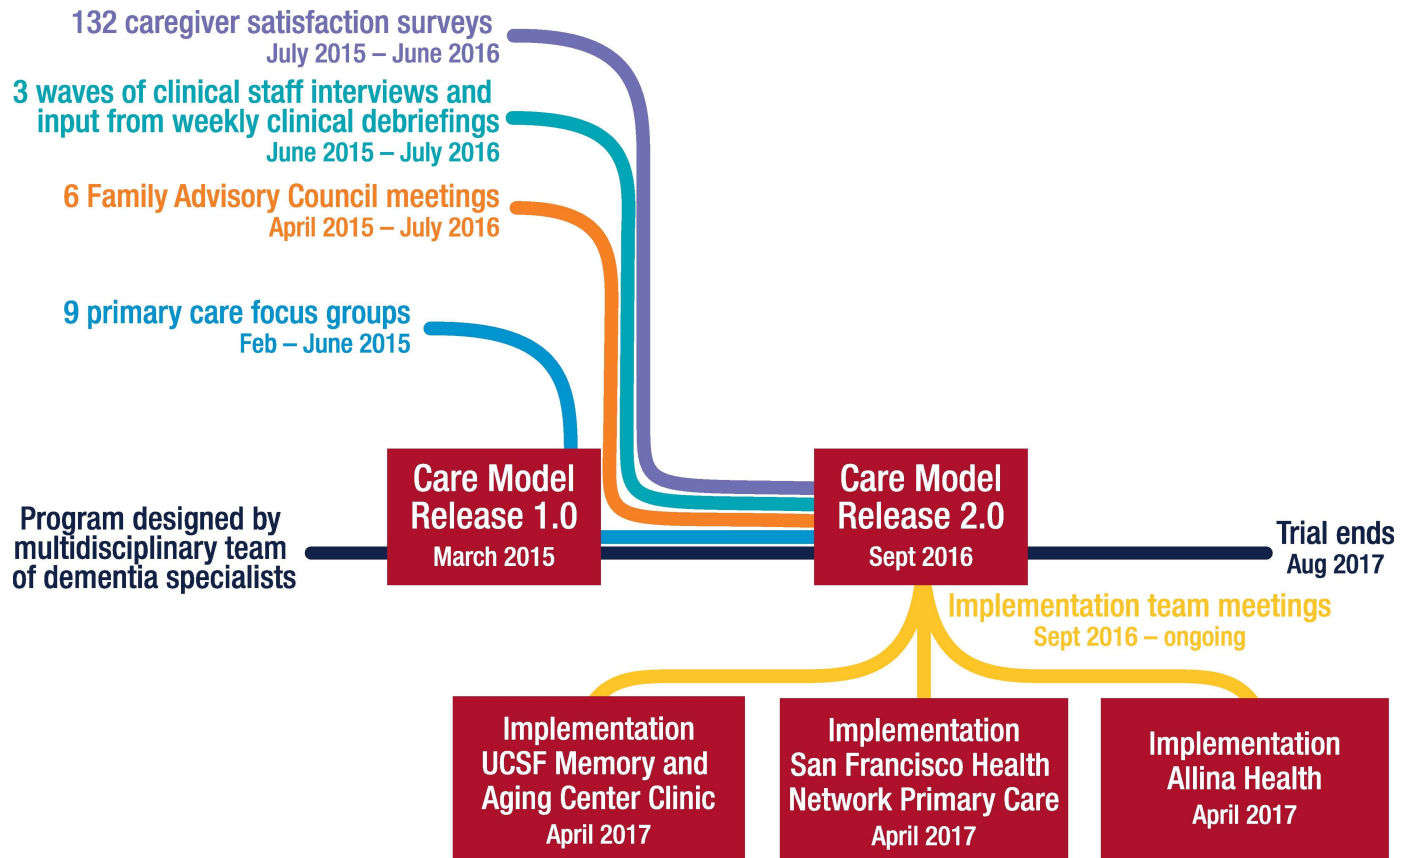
132 caregiver satisfaction surveys
July 2015 – June 2016

3 waves of clinical staff interviews and input from weekly clinical debriefings
June 2015 – July 2016

6 Family Advisory Council meetings
April 2015 – July 2016

9 primary care focus groups
Feb – June 2015

Program designed by multidisciplinary team of dementia specialists

Care Model Release 1.0
March 2015

Care Model Release 2.0
Sept 2016

Trial ends
Aug 2017

Implementation team meetings
Sept 2016 – ongoing

Implementation
UCSF Memory and Aging Center Clinic
April 2017

Implementation
San Francisco Health Network Primary Care
April 2017

Implementation
Allina Health
April 2017